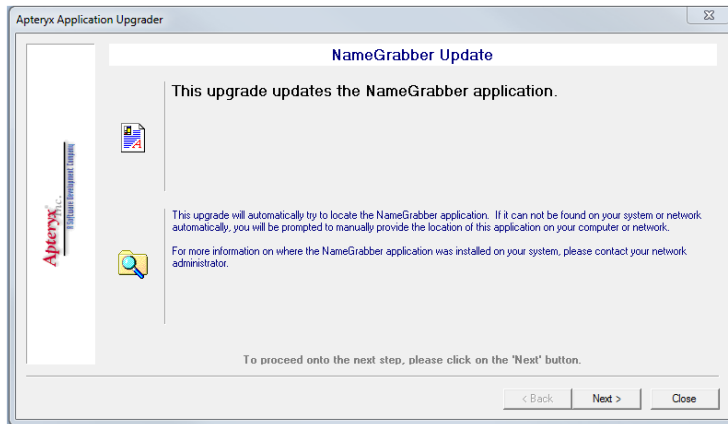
Apteryx Application Upgrader

NameGrabber Update

This upgrade updates the NameGrabber application.

Apteryx Inc. A Software Development Company

This upgrade will automatically try to locate the NameGrabber application. If it can not be found on your system or network automatically, you will be prompted to manually provide the location of this application on your computer or network.

For more information on where the NameGrabber application was installed on your system, please contact your network administrator.

To proceed onto the next step, please click on the 'Next' button.

< Back

Next >

Close